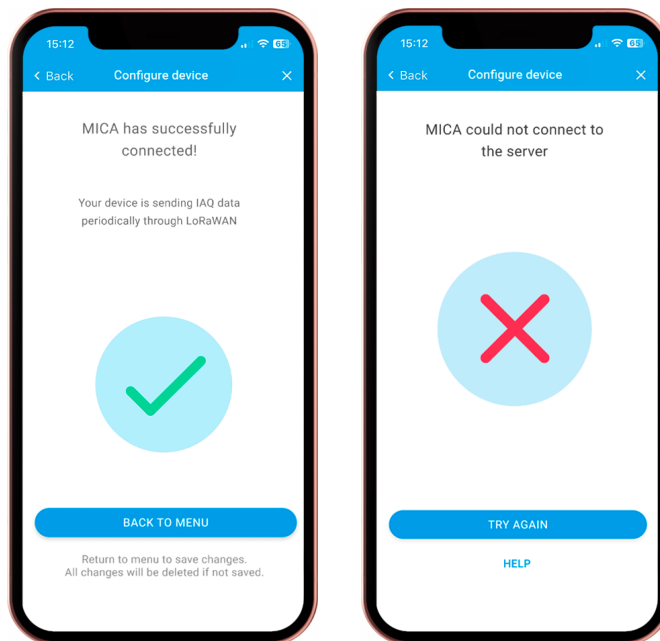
15:12

65

Back

Configure device

MICA has successfully connected!

Your device is sending IAQ data periodically through LoRaWAN

BACK TO MENU

Return to menu to save changes. All changes will be deleted if not saved.

15:12

65

Back

Configure device

MICA could not connect to the server

TRY AGAIN

HELP